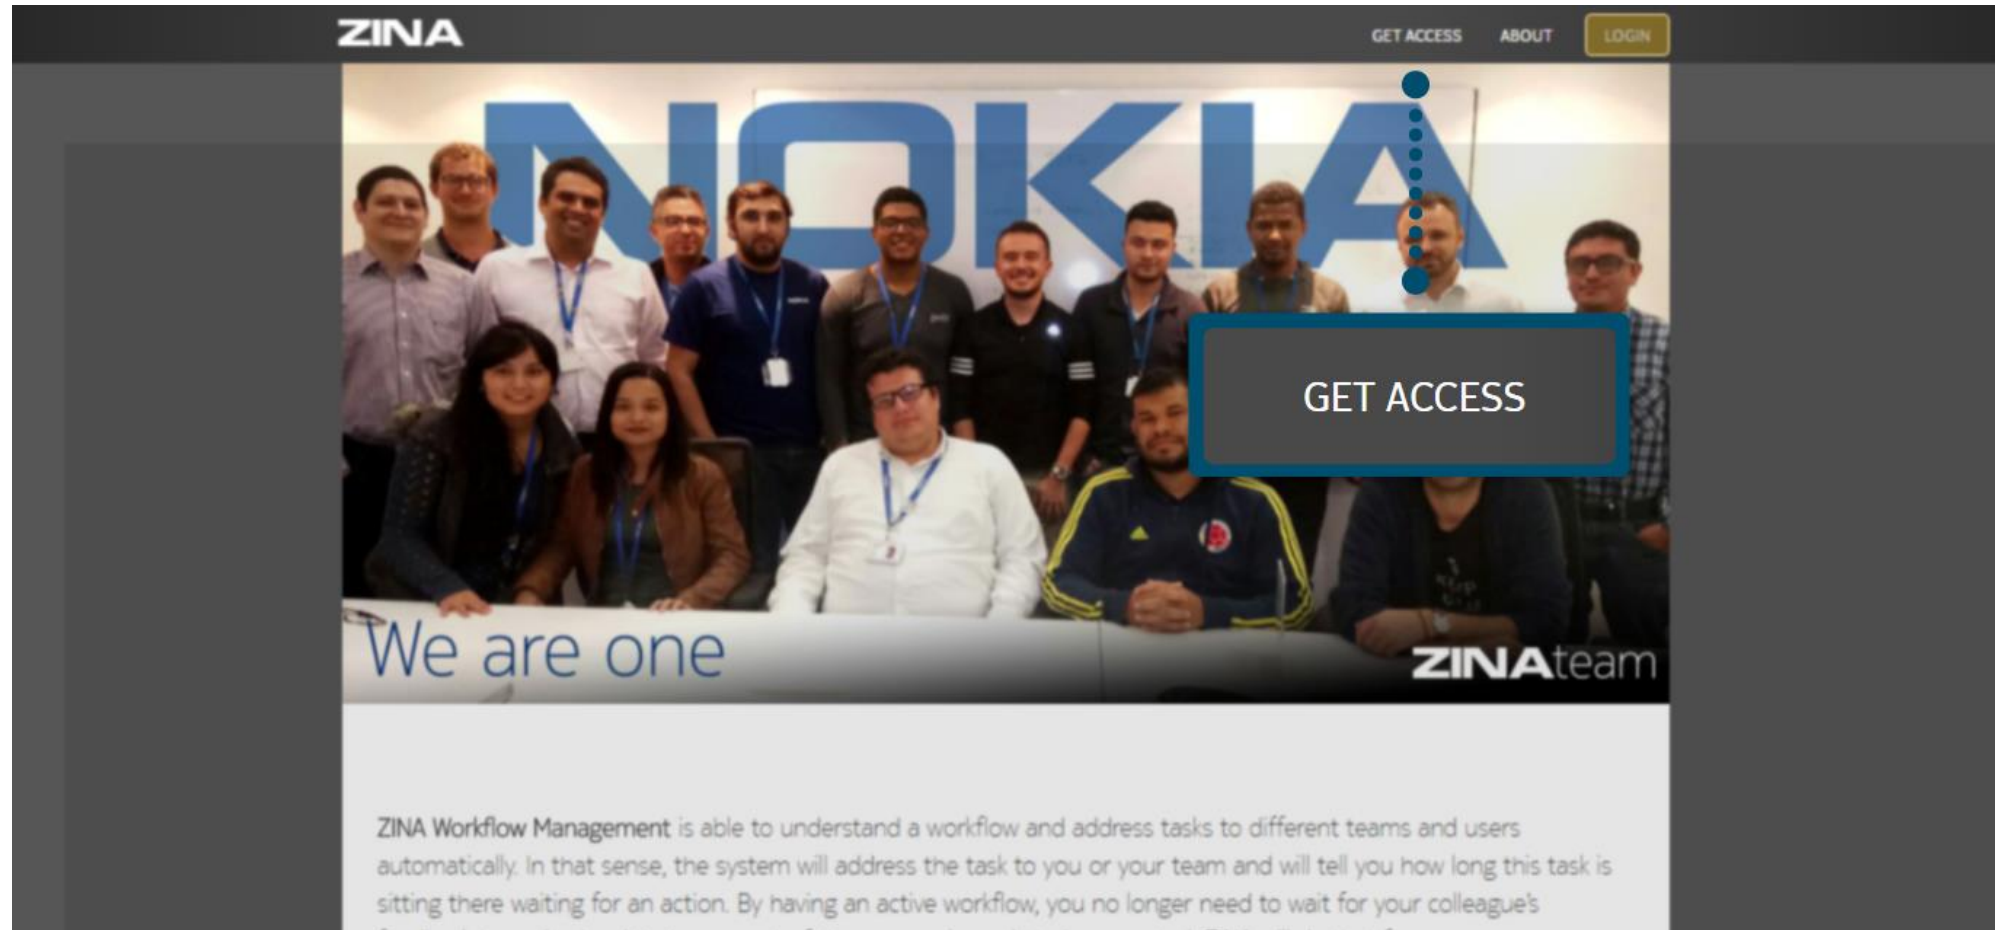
ZINA

GET ACCESS ABOUT LOGIN

NOKIA

GET ACCESS

We are one

ZINAteam

ZINA Workflow Management is able to understand a workflow and address tasks to different teams and users automatically. In that sense, the system will address the task to you or your team and will tell you how long this task is sitting there waiting for an action. By having an active workflow, you no longer need to wait for your colleague's

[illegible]